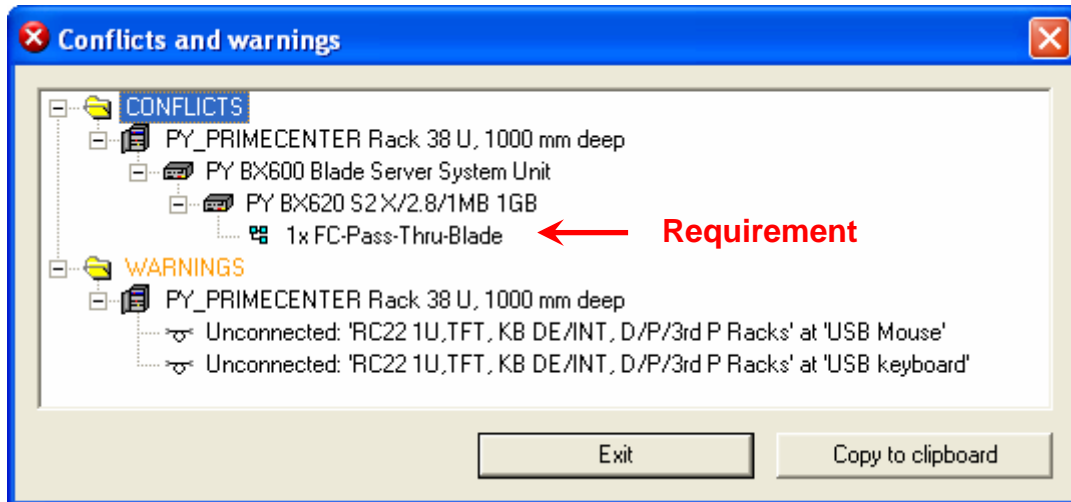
Conflicts and warnings

CONFLICTS
PY_PRIMECENTER Rack 38 U, 1000 mm deep
PY BX600 Blade Server System Unit
PY BX620 S2 X/2.8/1MB 1GB
1x FC-Pass-Thru-Blade
Requirement
WARNINGS
PY_PRIMECENTER Rack 38 U, 1000 mm deep
Unconnected: 'RC22 1U,TFT, KB DE/INT, D/P/3rd P Racks' at 'USB Mouse'
Unconnected: 'RC22 1U,TFT, KB DE/INT, D/P/3rd P Racks' at 'USB keyboard'

Exit
Copy to clipboard